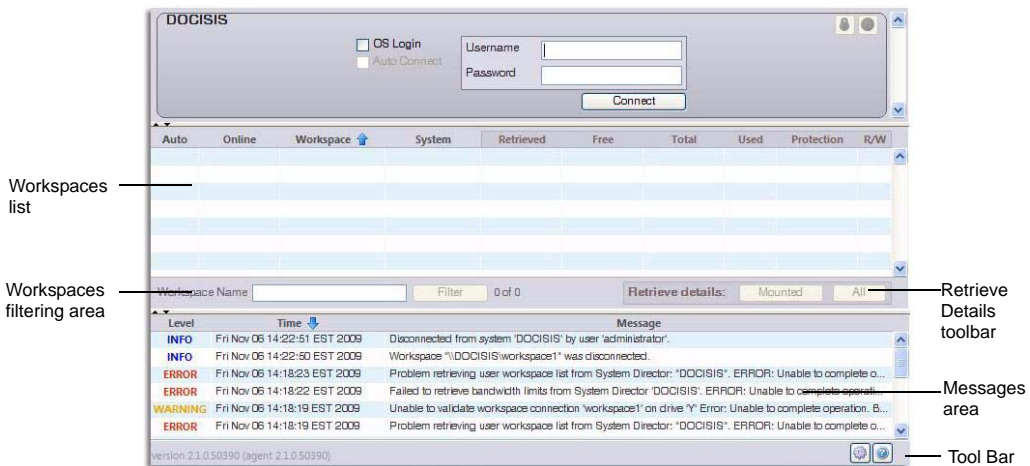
DOCISIS

OS Login
Auto Connect

Username
Password
Connect

| Auto | Online | Workspace | System | Retrieved | Free | Total | Used | Protection | R/W |
|---|---|---|---|---|---|---|---|---|---|

Workspaces list

Workspaces filtering area

Workspace Name
Filter
0 of 0
Retrieve details:
Mounted
All

Retrieve Details toolbar

| Level | Time | Message |
|---|---|---|
| INFO | Fri Nov 06 14:22:51 EST 2009 | Disconnected from system 'DOCISIS' by user 'administrator'. |
| INFO | Fri Nov 06 14:22:50 EST 2009 | Workspace "\\DOCISIS\workspace1" was disconnected. |
| ERROR | Fri Nov 06 14:18:23 EST 2009 | Problem retrieving user workspace list from System Director: "DOCISIS". ERROR: Unable to complete o... |
| ERROR | Fri Nov 06 14:18:22 EST 2009 | Failed to retrieve bandwidth limits from System Director 'DOCISIS'. ERROR: Unable to complete operati... |
| WARNING | Fri Nov 06 14:18:19 EST 2009 | Unable to validate workspace connection 'workspace1' on drive 'Y' Error: Unable to complete operation. B... |
| ERROR | Fri Nov 06 14:18:19 EST 2009 | Problem retrieving user workspace list from System Director: "DOCISIS". ERROR: Unable to complete o... |

Messages area

version 2.1.0.50390 (agent 2.1.0.50390)

Tool Bar